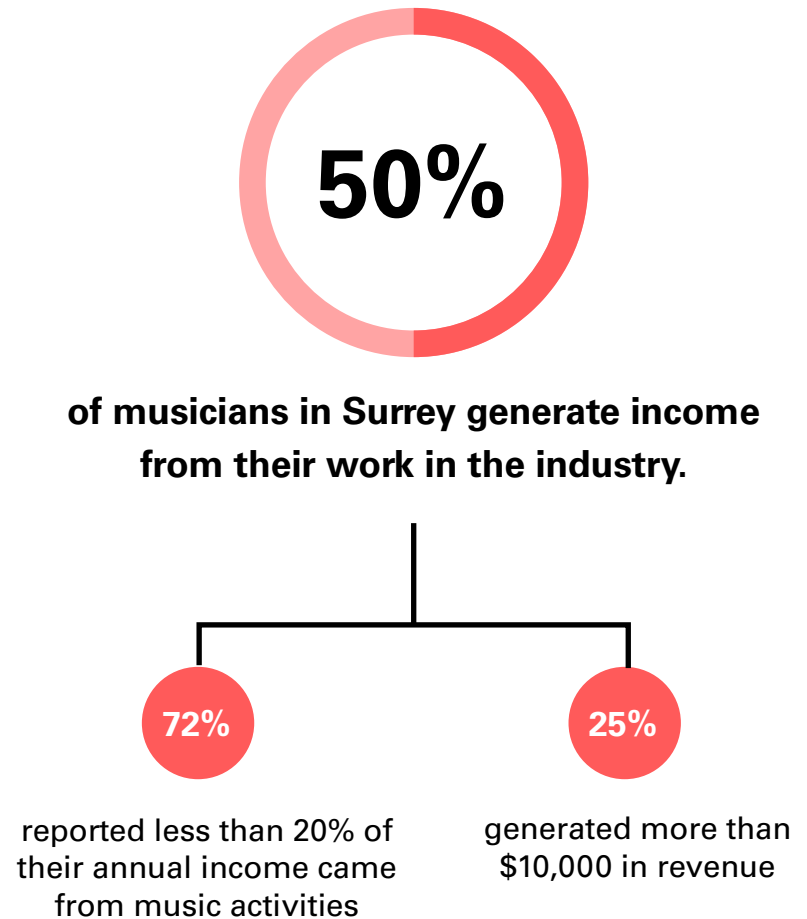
50%

of musicians in Surrey generate income from their work in the industry.

72%

reported less than 20% of their annual income came from music activities

25%

generated more than $10,000 in revenue